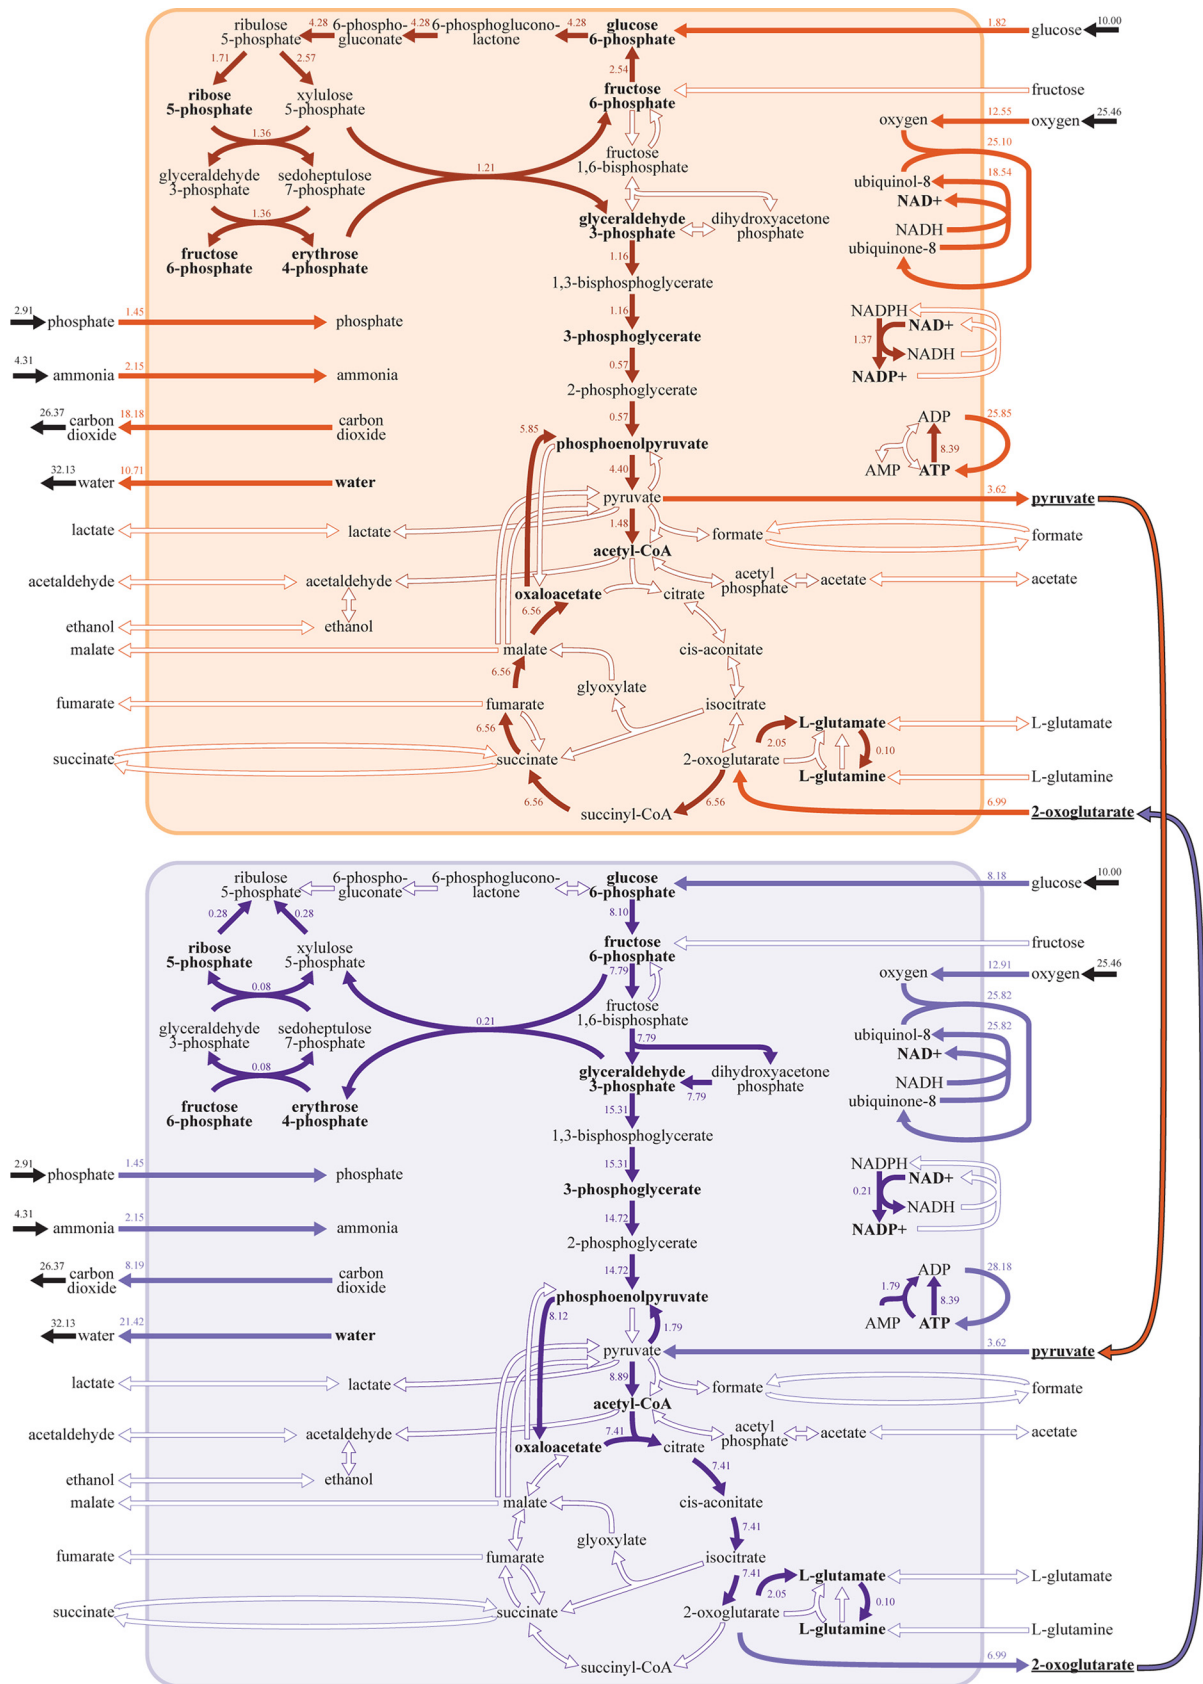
ribulose 5-phosphate
4.28
6-phospho-gluconate
4.28
6-phosphoglucono-lactone
4.28
glucose 6-phosphate
1.82
glucose
10.00
1.71
2.57
2.54
ribose 5-phosphate
xylulose 5-phosphate
fructose 6-phosphate
fructose
1.36
oxygen
12.55
oxygen
25.46
fructose 1,6-bisphosphate
25.10
glyceraldehyde 3-phosphate
sedoheptulose 7-phosphate
1.21
ubiquinol-8
18.54
NAD+
1.36
glyceraldehyde 3-phosphate
dihydroxyacetone phosphate
NADH
ubiquinone-8
fructose 6-phosphate
erythrose 4-phosphate
1.16
1,3-bisphosphoglycerate
2.91
phosphate
1.45
phosphate
1.16
NADPH
NAD+
1.37
3-phosphoglycerate
NADH
4.31
ammonia
2.15
ammonia
0.57
NADP+
2-phosphoglycerate
26.37
carbon dioxide
18.18
carbon dioxide
0.57
ADP
25.85
5.85
phosphoenolpyruvate
8.39
AMP
ATP
32.13
water
10.71
water
4.40
pyruvate
3.62
pyruvate
lactate
lactate
1.48
formate
formate
acetyl-CoA
acetaldehyde
acetaldehyde
acetyl phosphate
acetate
acetate
oxaloacetate
citrate
6.56
ethanol
ethanol
malate
malate
cis-aconitate
6.56
glyoxylate
fumarate
fumarate
isocitrate
L-glutamate
L-glutamate
6.56
2.05
0.10
succinate
succinate
2-oxoglutarate
L-glutamine
L-glutamine
6.56
succinyl-CoA
6.56
6.99
2-oxoglutarate

ribulose 5-phosphate
6-phospho-gluconate
6-phosphoglucono-lactone
glucose 6-phosphate
8.18
glucose
10.00
0.28
0.28
8.10
ribose 5-phosphate
xylulose 5-phosphate
fructose 6-phosphate
fructose
7.79
0.08
oxygen
12.91
oxygen
25.46
fructose 1,6-bisphosphate
25.82
0.21
glyceraldehyde 3-phosphate
sedoheptulose 7-phosphate
ubiquinol-8
25.82
7.79
NAD+
0.08
glyceraldehyde 3-phosphate
dihydroxyacetone phosphate
NADH
7.79
fructose 6-phosphate
erythrose 4-phosphate
ubiquinone-8
15.31
1,3-bisphosphoglycerate
15.31
NADPH
2.91
phosphate
1.45
phosphate
NAD+
0.21
NADH
3-phosphoglycerate
4.31
ammonia
2.15
ammonia
14.72
NADP+
2-phosphoglycerate
14.72
ADP
28.18
26.37
carbon dioxide
8.19
carbon dioxide
1.79
8.39
phosphoenolpyruvate
AMP
ATP
32.13
water
21.42
water
8.12
1.79
pyruvate
3.62
pyruvate
lactate
lactate
8.89
formate
formate
acetyl-CoA
acetaldehyde
acetaldehyde
acetyl phosphate
acetate
acetate
7.41
oxaloacetate
citrate
7.41
ethanol
ethanol
malate
malate
cis-aconitate
7.41
glyoxylate
fumarate
fumarate
isocitrate
7.41
L-glutamate
L-glutamate
2.05
0.10
succinate
succinate
2-oxoglutarate
L-glutamine
L-glutamine
succinyl-CoA
6.99
2-oxoglutarate